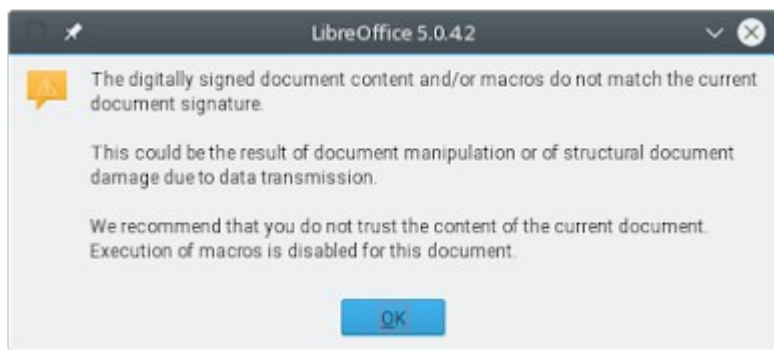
LibreOffice 5.0.4.2

The digitally signed document content and/or macros do not match the current document signature.

This could be the result of document manipulation or of structural document damage due to data transmission.

We recommend that you do not trust the content of the current document. Execution of macros is disabled for this document.

OK